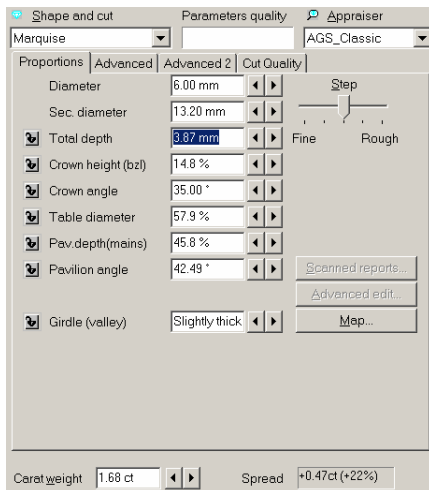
Shape and cut
Parameters quality
Appraiser
Marquise
AGS_Classic

Proportions | Advanced | Advanced 2 | Cut Quality

Diameter 6.00 mm
Sec. diameter 13.20 mm
Total depth 3.87 mm
Crown height (bzl) 14.8 %
Crown angle 35.00 °
Table diameter 57.9 %
Pav.depth(mains) 45.8 %
Pavilion angle 42.49 °
Girdle (valley) Slightly thick

Step
Fine Rough

Scanned reports...
Advanced edit...
Map...

Carat weight 1.68 ct
Spread +0.47ct (+22%)